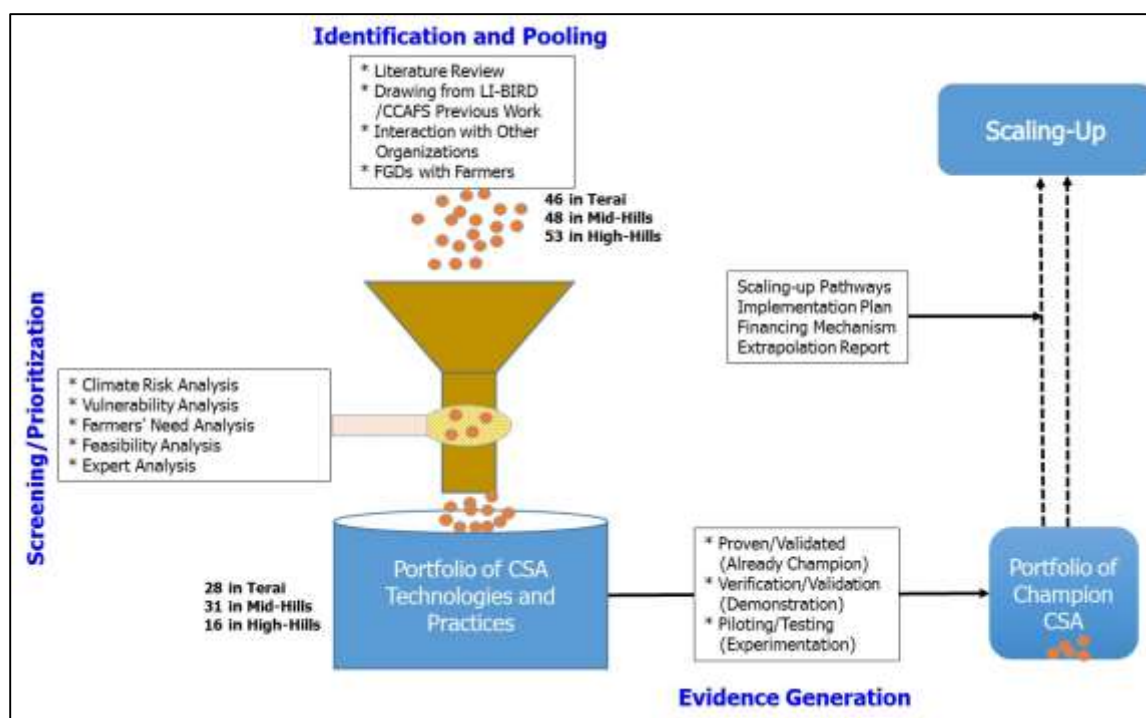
Identification and Pooling

* Literature Review
* Drawing from LI-BIRD /CCAFS Previous Work
* Interaction with Other Organizations
* FGDs with Farmers

46 in Terai
48 in Mid-Hills
53 in High-Hills

Scaling-Up

Scaling-up Pathways
Implementation Plan
Financing Mechanism
Extrapolation Report

Screening/Prioritization

* Climate Risk Analysis
* Vulnerability Analysis
* Farmers' Need Analysis
* Feasibility Analysis
* Expert Analysis

28 in Terai
31 in Mid-Hills
16 in High-Hills

Portfolio of CSA Technologies and Practices

* Proven/Validated (Already Champion)
* Verification/Validation (Demonstration)
* Piloting/Testing (Experimentation)

Portfolio of Champion CSA

Evidence Generation